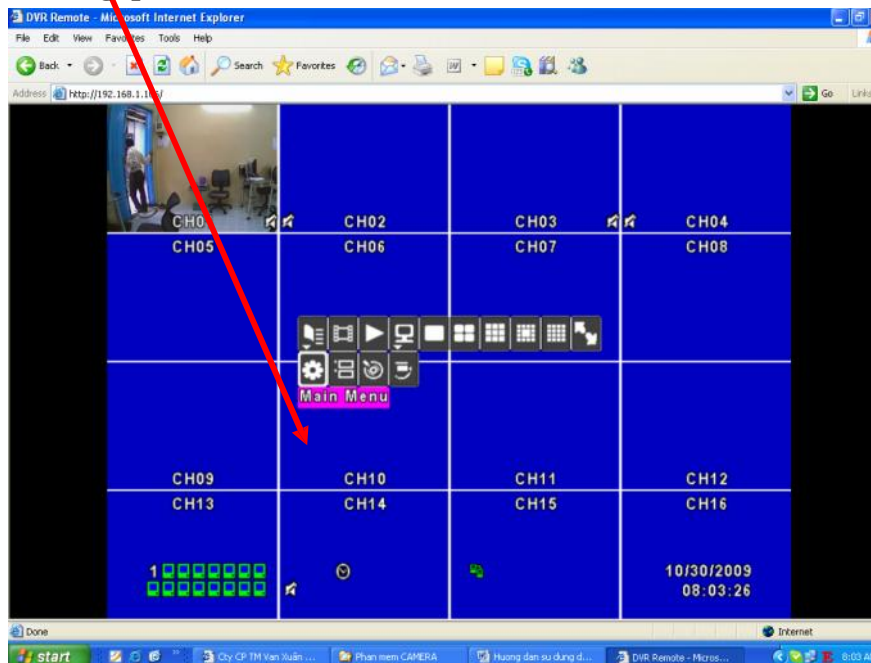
DVR Remote - Microsoft Internet Explorer

File Edit View Favorites Tools Help

Back Search Favorites

Address http://192.168.1.1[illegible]/

Go Links

CH01 CH02 CH03 CH04
CH05 CH06 CH07 CH08

Main Menu

CH09 CH10 CH11 CH12
CH13 CH14 CH15 CH16

1

10/30/2009
08:03:26

Done

Internet

start

Cty CP TM Van Xuân ...

Phan mem CAMERA

Huong dan su dung d...

DVR Remote - Micros...

8:03 A